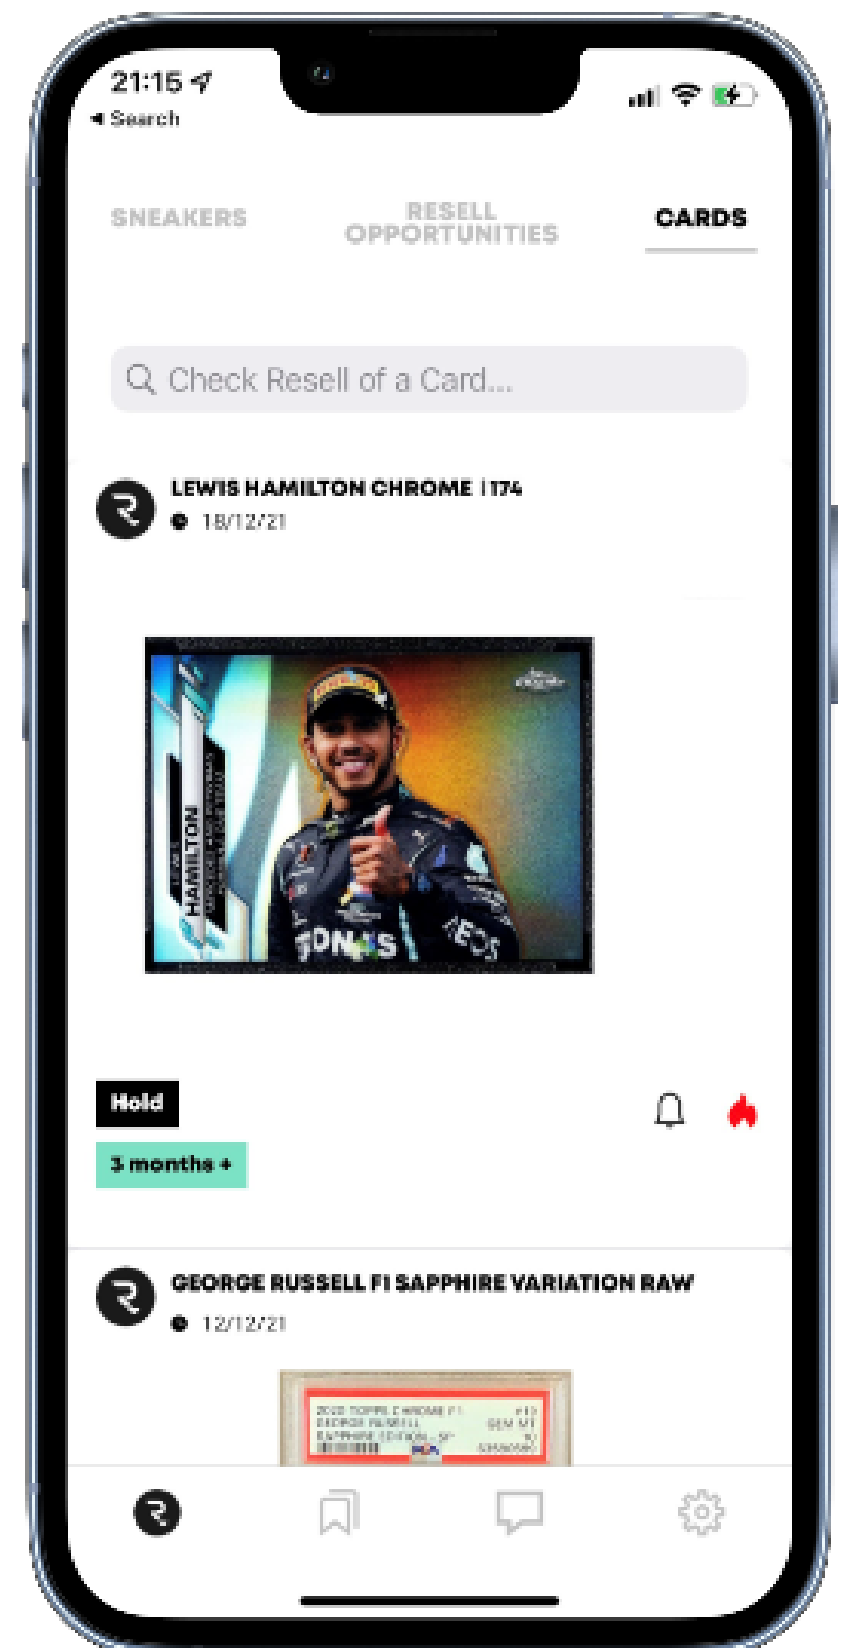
21:15
◂ Search

SNEAKERS
RESELL OPPORTUNITIES
CARDS

Check Resell of a Card...

LEWIS HAMILTON CHROME | 174
18/12/21

HAMILTON

Hold
3 months +

GEORGE RUSSELL F1 SAPPHIRE VARIATION RAW
12/12/21

2020 TOPPS CHROME F1 GEORGE RUSSELL SAPPHIRE EDITION GEM MT 10 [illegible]